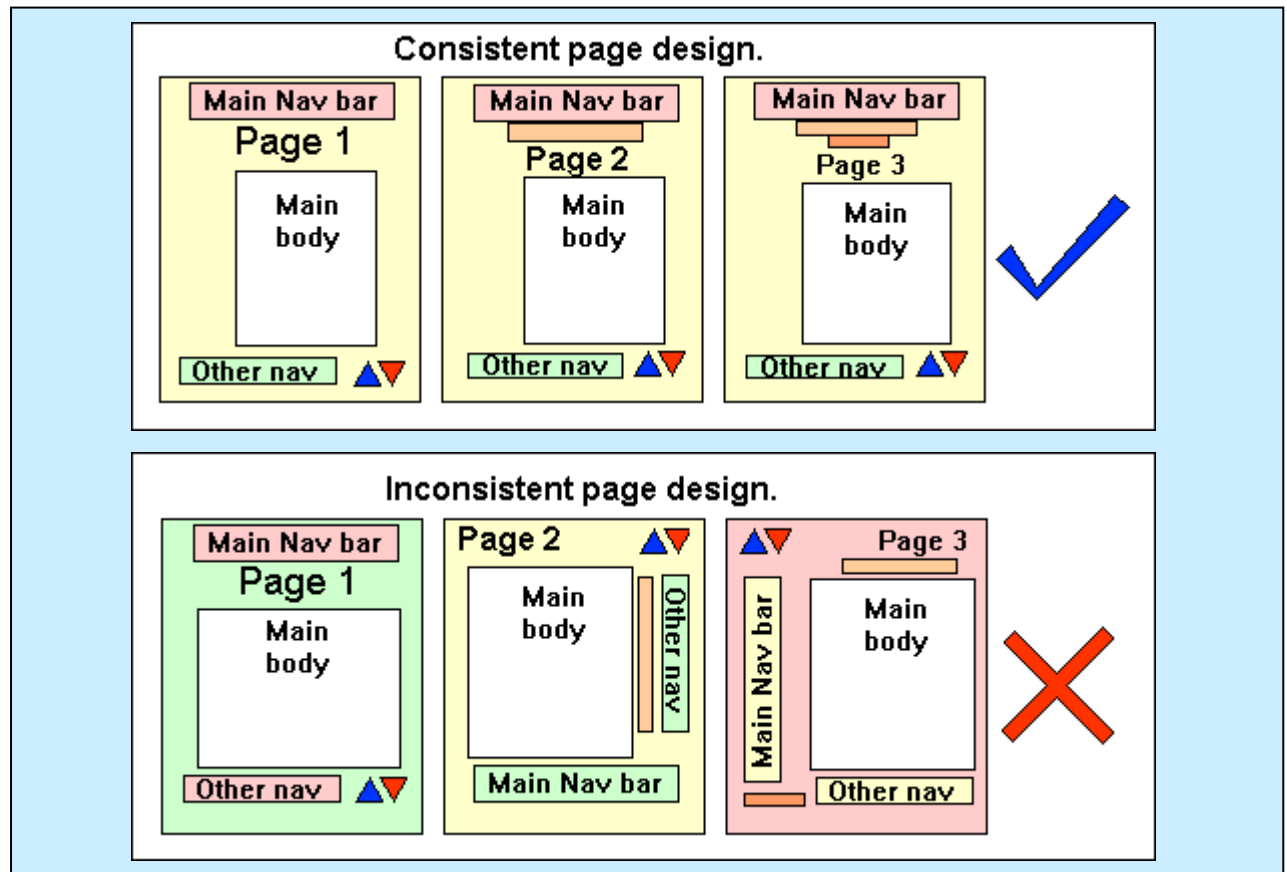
Consistent page design.

Main Nav bar
Page 1
Main body
Other nav

Main Nav bar
Page 2
Main body
Other nav

Main Nav bar
Page 3
Main body
Other nav

Inconsistent page design.

Main Nav bar
Page 1
Main body
Other nav

Page 2
Main body
Other nav
Main Nav bar

Page 3
Main Nav bar
Main body
Other nav